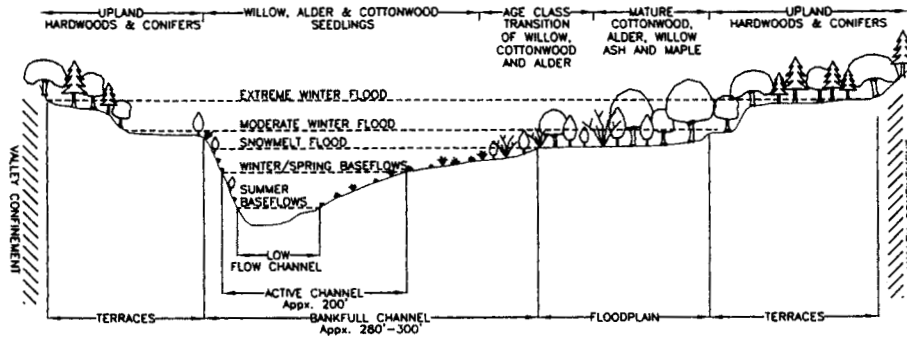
UPLAND HARDWOODS & CONIFERS

WILLOW, ALDER & COTTONWOOD SEEDLINGS

AGE CLASS TRANSITION OF WILLOW, COTTONWOOD AND ALDER

MATURE COTTONWOOD, ALDER, WILLOW ASH AND MAPLE

UPLAND HARDWOODS & CONIFERS

EXTREME WINTER FLOOD

MODERATE WINTER FLOOD

SNOWMELT FLOOD

WINTER/SPRING BASEFLOWS

SUMMER BASEFLOWS

VALLEY CONFINEMENT

LOW FLOW CHANNEL

ACTIVE CHANNEL Appx. 200'

TERRACES

BANKFULL CHANNEL Appx. 280'-300'

FLOODPLAIN

TERRACES